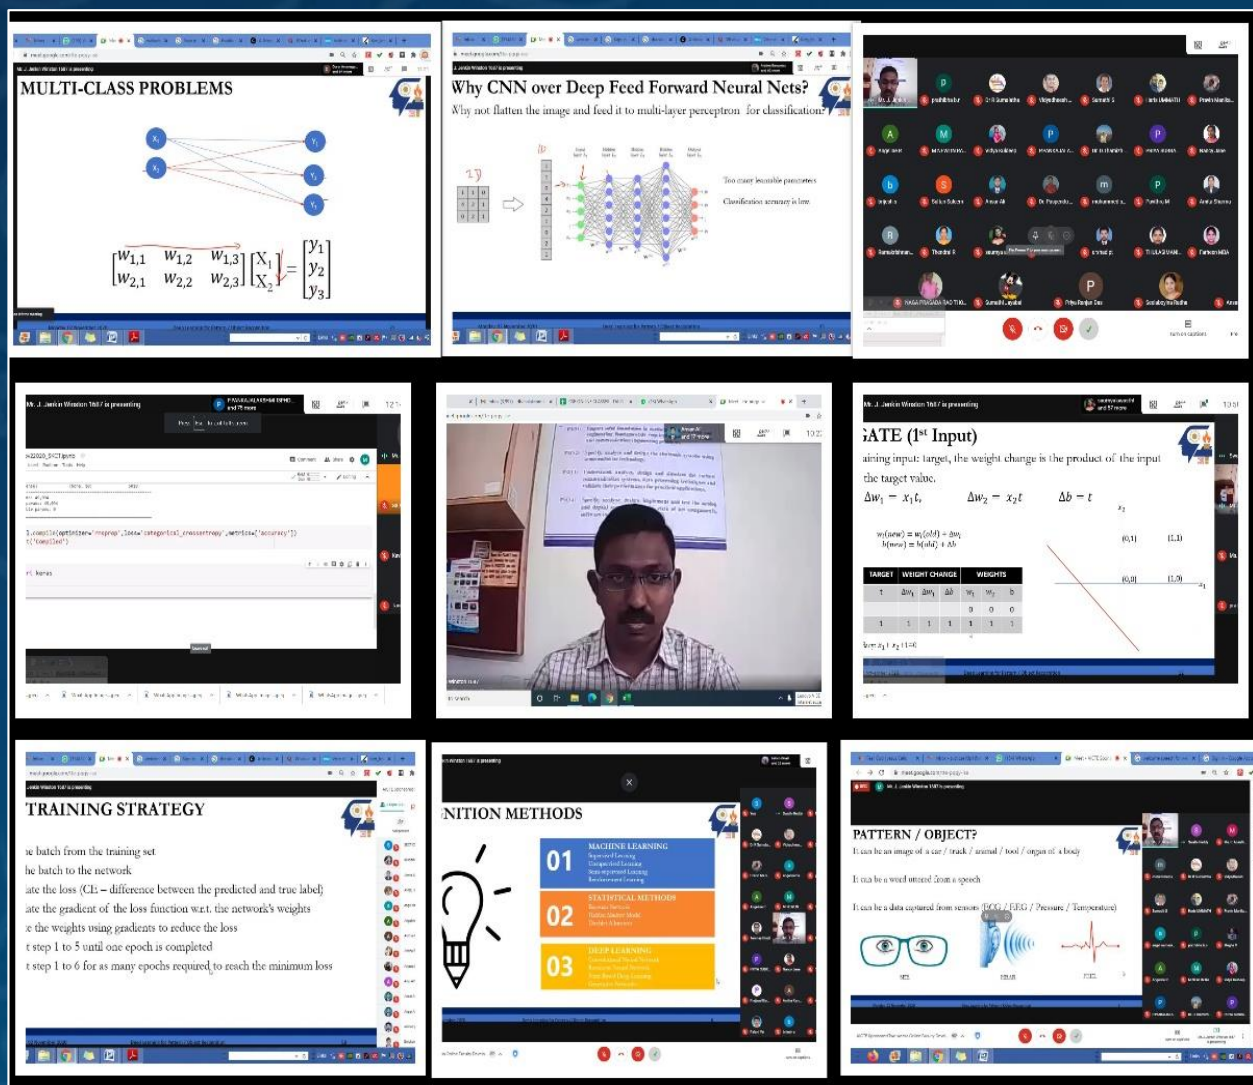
MULTI-CLASS PROBLEMS

$X_1$ $X_2$ $Y_1$ $Y_2$ $Y_3$

$\begin{bmatrix} W_{1,1} & W_{1,2} & W_{1,3} \\ W_{2,1} & W_{2,2} & W_{2,3} \end{bmatrix} \begin{bmatrix} X_1 \\ X_2 \end{bmatrix} = \begin{bmatrix} y_1 \\ y_2 \\ y_3 \end{bmatrix}$

Why CNN over Deep Feed Forward Neural Nets?

Why not flatten the image and feed it to multi-layer perceptron for classification?

Too many learnable parameters

Classification accuracy is low

Mr. J. Jenkin Winston 1667 is presenting

Mr. J. Jenkin Winston 1667 is presenting

l.compile(optimizer='rmsprop',loss='categorical_crossentropy',metrics=['accuracy'])
('compiled')

rt keras

Mr. J. Jenkin Winston 1667 is presenting

GATE (1$^{st}$ Input)

aining input: target, the weight change is the product of the input the target value.

$\Delta w_1 = x_1 t, \quad \Delta w_2 = x_2 t \quad \Delta b = t$

$w_i(new) = w_i(old) + \Delta w_i$
$b(new) = b(old) + \Delta b$

| TARGET | WEIGHT CHANGE | | | WEIGHTS | | |
|---|---|---|---|---|---|---|
| t | $\Delta w_1$ | $\Delta w_2$ | $\Delta b$ | $w_1$ | $w_2$ | b |
| | | | | 0 | 0 | 0 |
| 1 | 1 | 1 | 1 | 1 | 1 | 1 |

(0,1) (1,1) (0,0) (1,0) $x_1$ $x_2$

TRAINING STRATEGY

e batch from the training set
he batch to the network
ate the loss (CE – difference between the predicted and true label)
ate the gradient of the loss function w.r.t. the network's weights
e the weights using gradients to reduce the loss
t step 1 to 5 until one epoch is completed
t step 1 to 6 for as many epochs required to reach the minimum loss

NITION METHODS

01 MACHINE LEARNING
Supervised Learning
Unsupervised Learning
Semi-supervised Learning
Reinforcement Learning

02 STATISTICAL METHODS
Bayesian Methods
Hidden Markov Model
Decision Theory

03 DEEP LEARNING
Convolutional Neural Network
Recurrent Neural Network
Deep Belief Networks
Generative Networks

Mr. J. Jenkin Winston 1667 is presenting

PATTERN / OBJECT?

It can be an image of a car / truck / animal / tool / organ of a body

It can be a word uttered from a speech

It can be a data captured from sensors (ECG / EEG / Pressure / Temperature)